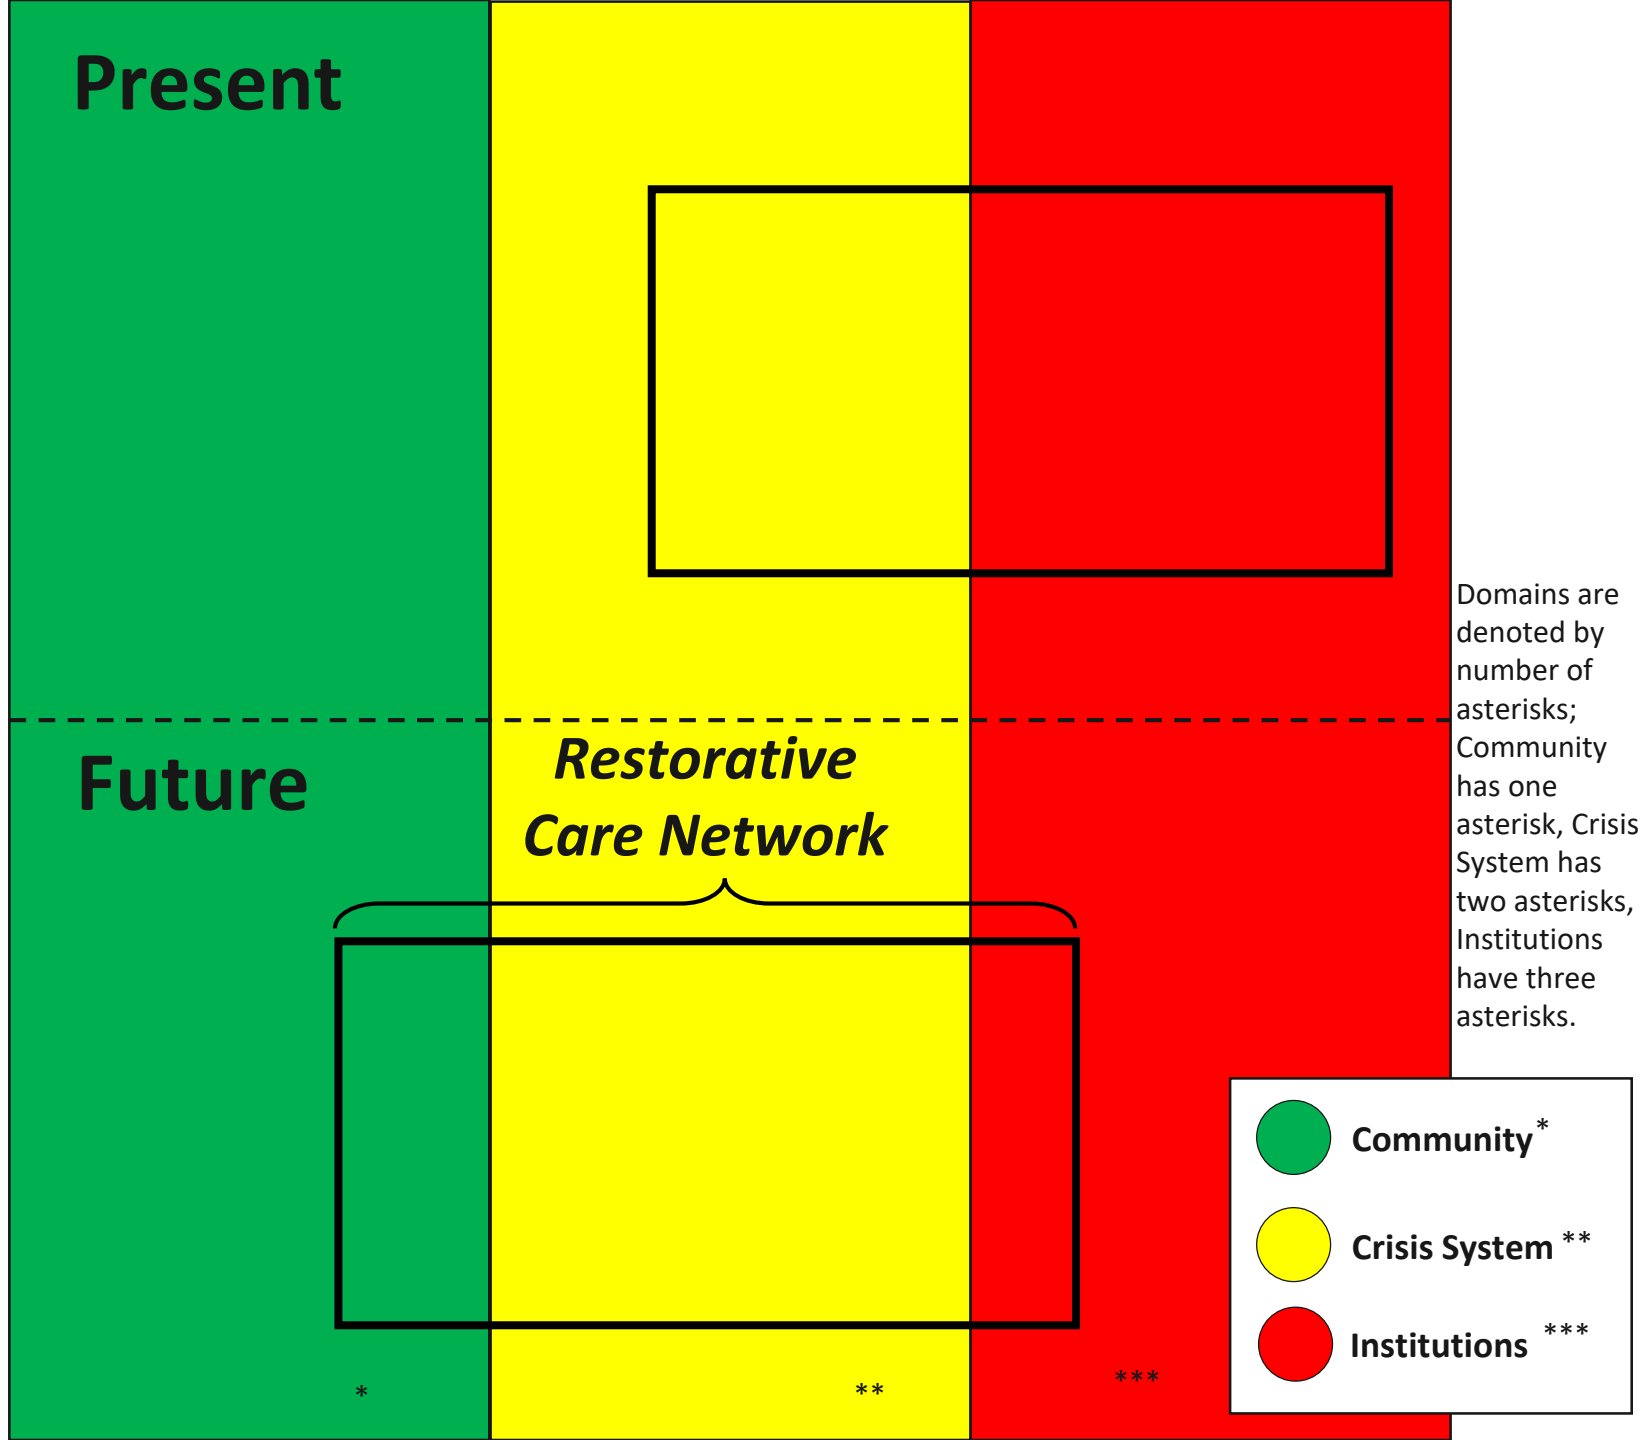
Present

Future

Restorative Care Network

Domains are denoted by number of asterisks; Community has one asterisk, Crisis System has two asterisks, Institutions have three asterisks.

Community*

Crisis System **

Institutions ***

*

**

***